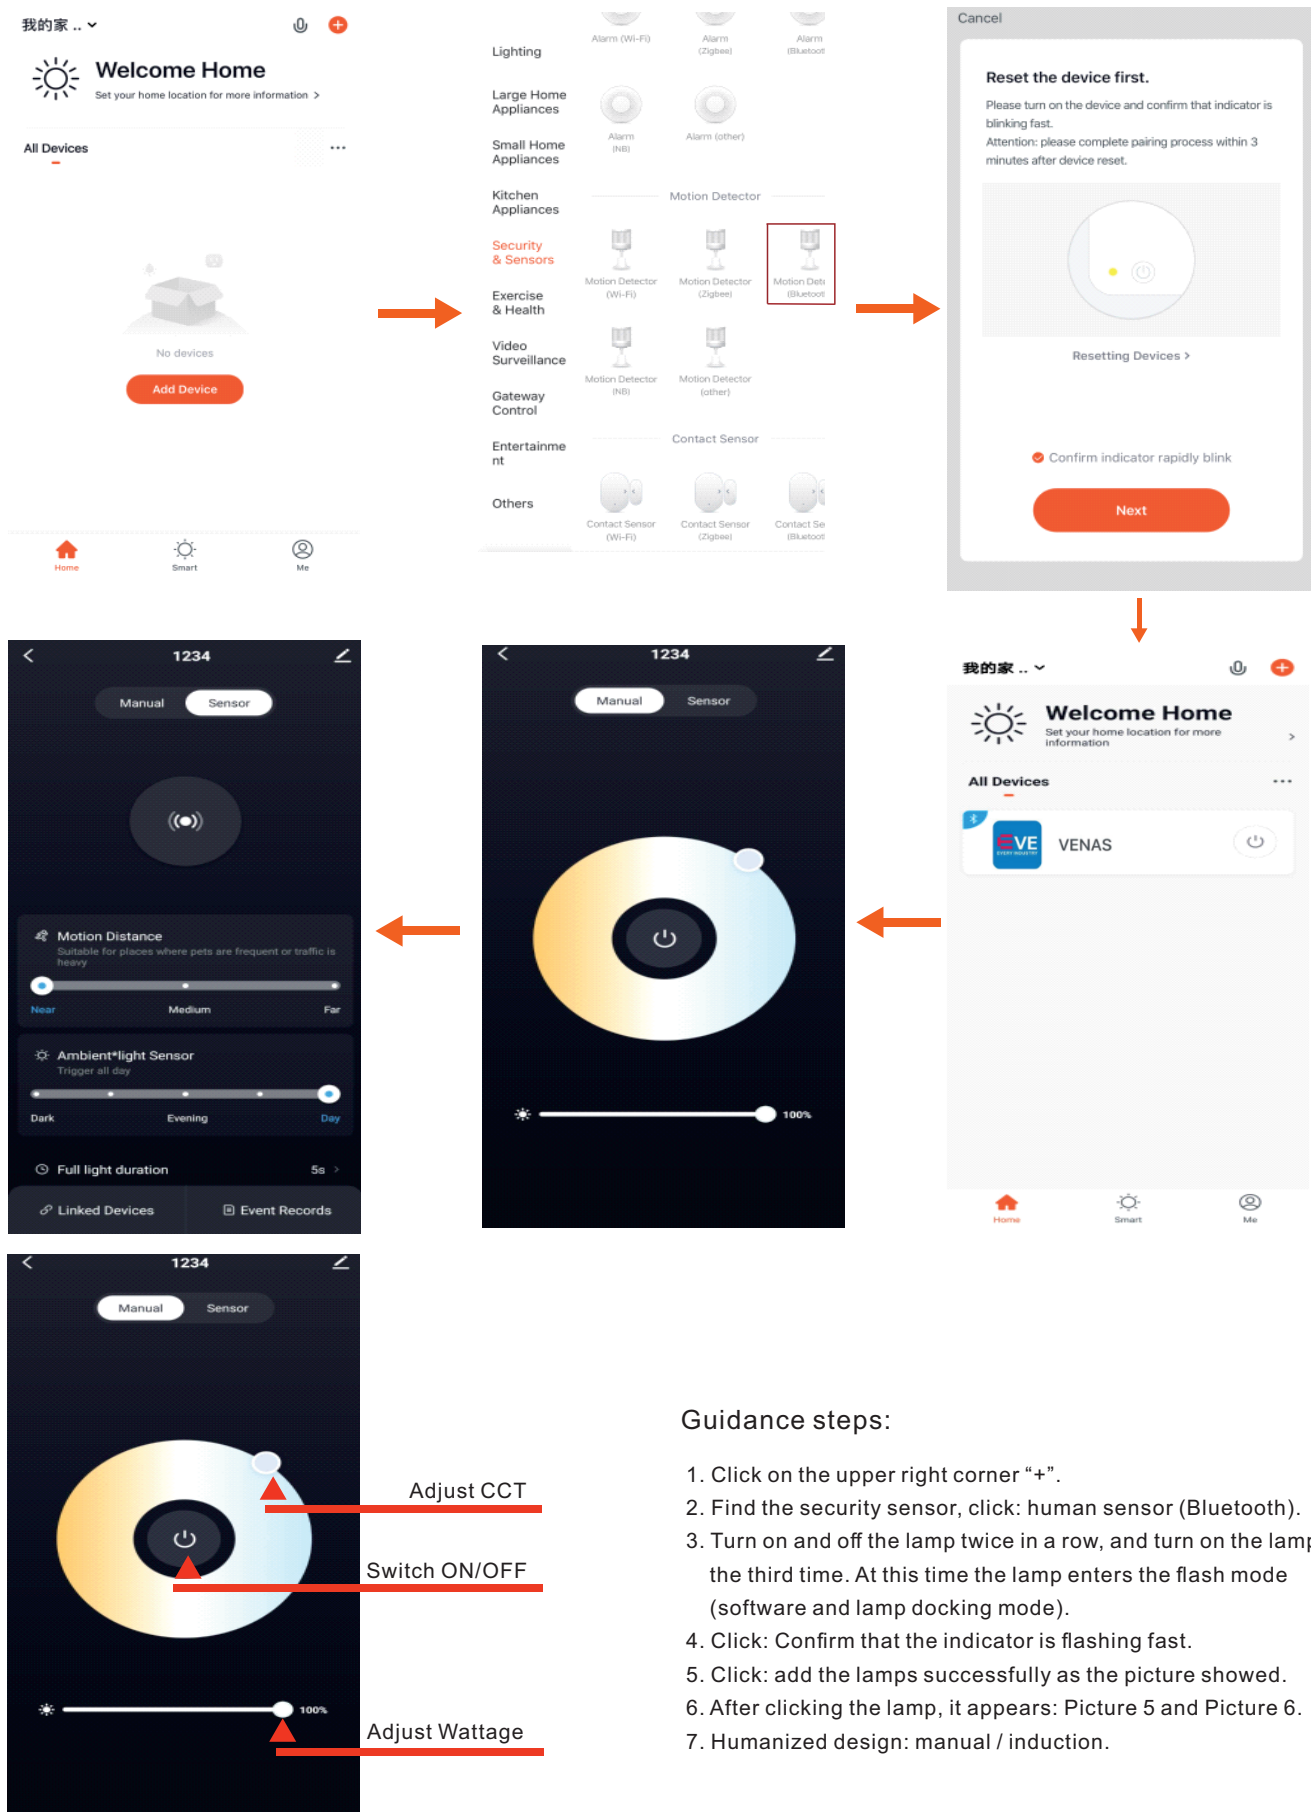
我的家 ..

Welcome Home

Set your home location for more information >

All Devices ···

No devices

Add Device

Home Smart Me

Alarm (Wi-Fi) Alarm (Zigbee) Alarm (Bluetoot

Lighting

Large Home Appliances

Alarm (NB) Alarm (other)

Small Home Appliances

Kitchen Appliances

Motion Detector

Security & Sensors

Motion Detector (Wi-Fi) Motion Detector (Zigbee) Motion Dete (Bluetoot

Exercise & Health

Video Surveillance

Motion Detector (NB) Motion Detector (other)

Gateway Control

Entertainment

Contact Sensor

Others

Contact Sensor (Wi-Fi) Contact Sensor (Zigbee) Contact Se (Bluetoot

Cancel

Reset the device first.

Please turn on the device and confirm that indicator is blinking fast.
Attention: please complete pairing process within 3 minutes after device reset.

Resetting Devices >

Confirm indicator rapidly blink

Next

1234

Manual Sensor

Motion Distance
Suitable for places where pets are frequent or traffic is heavy

Near Medium Far

Ambient*light Sensor
Trigger all day

Dark Evening Day

Full light duration 5s >

Linked Devices Event Records

1234

Manual Sensor

100%

我的家 ..

Welcome Home

Set your home location for more information >

All Devices ···

VENAS

Home Smart Me

1234

Manual Sensor

100%

Adjust CCT

Switch ON/OFF

Adjust Wattage

Guidance steps:

1. Click on the upper right corner “+”.
2. Find the security sensor, click: human sensor (Bluetooth).
3. Turn on and off the lamp twice in a row, and turn on the lamp the third time. At this time the lamp enters the flash mode (software and lamp docking mode).
4. Click: Confirm that the indicator is flashing fast.
5. Click: add the lamps successfully as the picture showed.
6. After clicking the lamp, it appears: Picture 5 and Picture 6.
7. Humanized design: manual / induction.